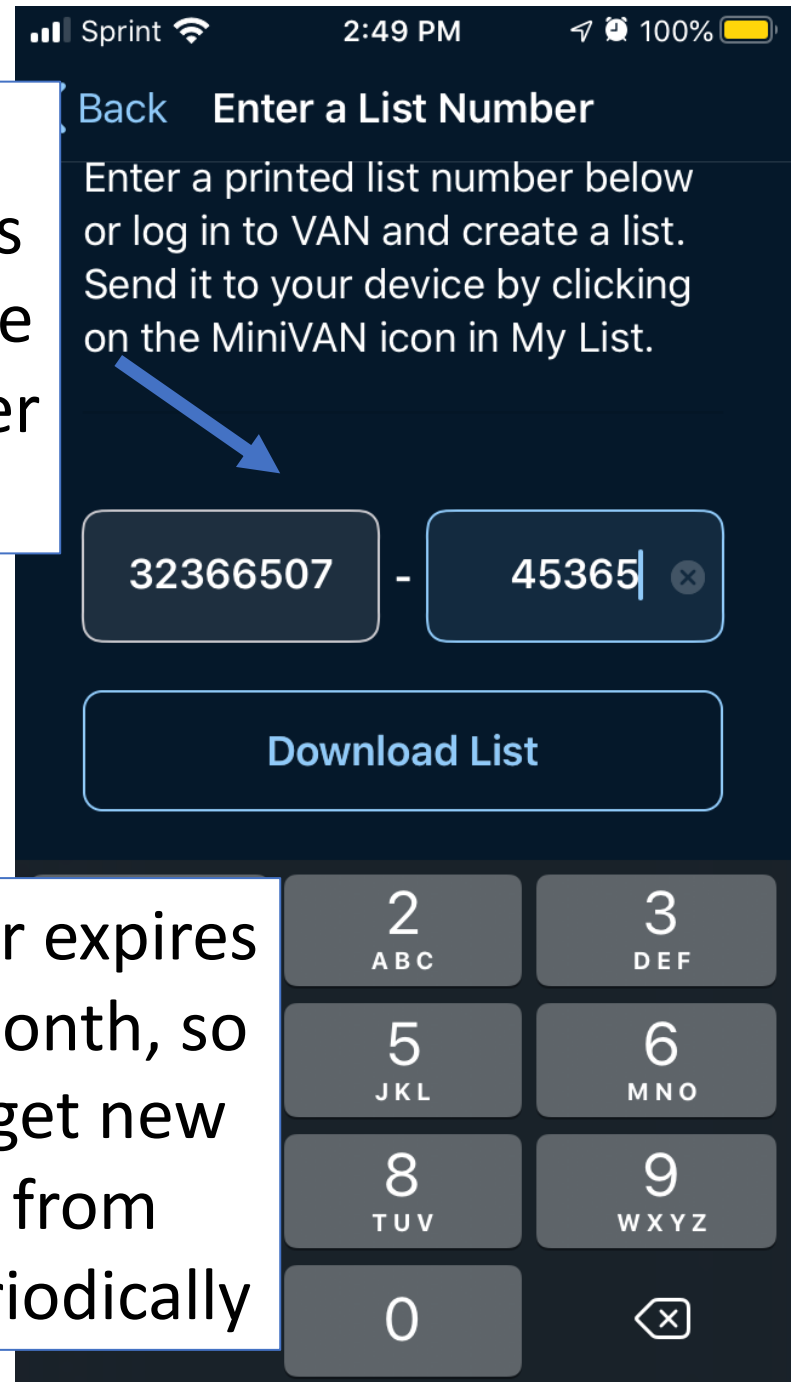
Sprint 2:49 PM 100%

s
e
er

Back Enter a List Number

Enter a printed list number below or log in to VAN and create a list. Send it to your device by clicking on the MiniVAN icon in My List.

32366507 - 45365

Download List

r expires
onth, so
get new
from
riodically

2 ABC
3 DEF
5 JKL
6 MNO
8 TUV
9 WXYZ
0